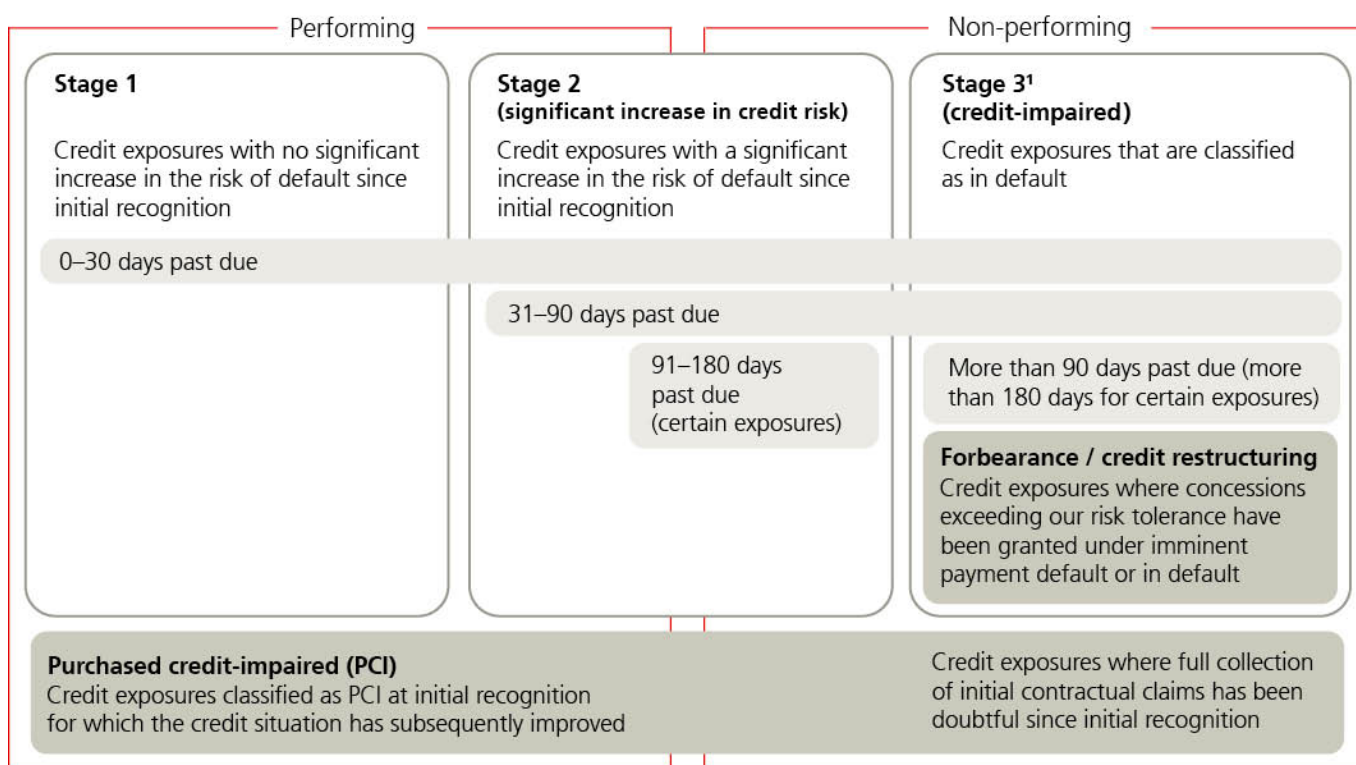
Performing

Non-performing

Stage 1

Credit exposures with no significant increase in the risk of default since initial recognition

Stage 2
(significant increase in credit risk)

Credit exposures with a significant increase in the risk of default since initial recognition

Stage 3¹
(credit-impaired)

Credit exposures that are classified as in default

0–30 days past due

31–90 days past due

91–180 days past due (certain exposures)

More than 90 days past due (more than 180 days for certain exposures)

Forbearance / credit restructuring
Credit exposures where concessions exceeding our risk tolerance have been granted under imminent payment default or in default

Purchased credit-impaired (PCI)
Credit exposures classified as PCI at initial recognition for which the credit situation has subsequently improved

Credit exposures where full collection of initial contractual claims has been doubtful since initial recognition